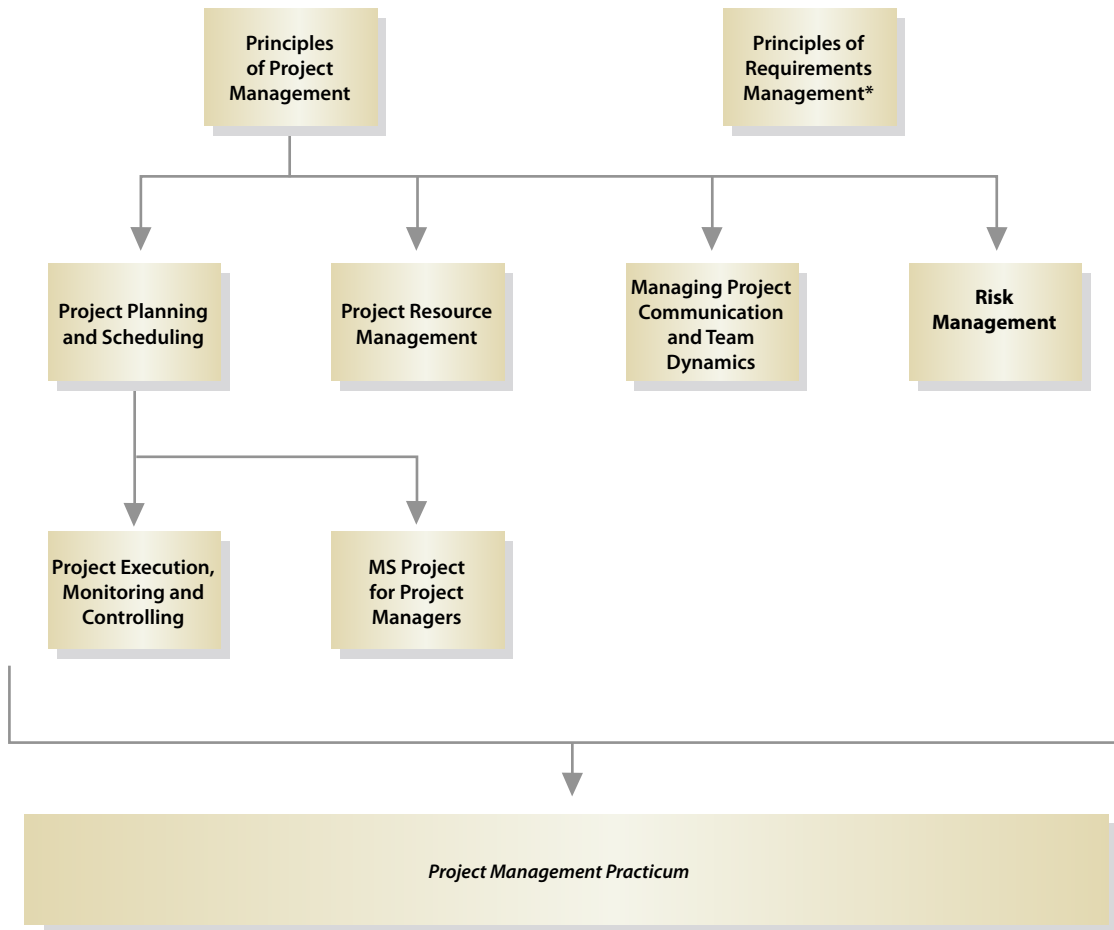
Principles of Project Management

Principles of Requirements Management*

Project Planning and Scheduling

Project Resource Management

Managing Project Communication and Team Dynamics

Risk Management

Project Execution, Monitoring and Controlling

MS Project for Project Managers

*Project Management Practicum*